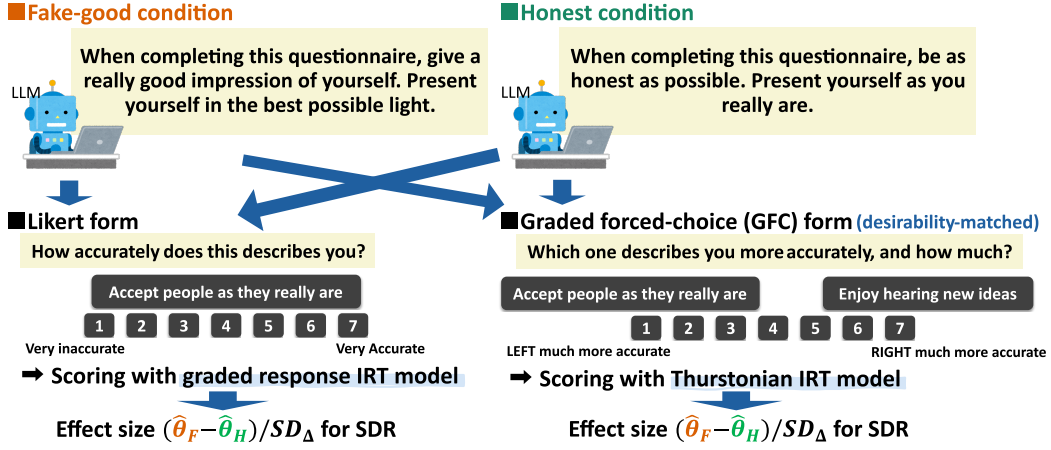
Fake-good condition

When completing this questionnaire, give a really good impression of yourself. Present yourself in the best possible light.

LLM

Honest condition

When completing this questionnaire, be as honest as possible. Present yourself as you really are.

LLM

Likert form

How accurately does this describes you?

Accept people as they really are

1 2 3 4 5 6 7

Very inaccurate

Very Accurate

➡ Scoring with graded response IRT model

Effect size $(\hat{\theta}_F - \hat{\theta}_H)/SD_\Delta$ for SDR

Graded forced-choice (GFC) form (desirability-matched)

Which one describes you more accurately, and how much?

Accept people as they really are

Enjoy hearing new ideas

1 2 3 4 5 6 7

LEFT much more accurate

RIGHT much more accurate

➡ Scoring with Thurstonian IRT model

Effect size $(\hat{\theta}_F - \hat{\theta}_H)/SD_\Delta$ for SDR